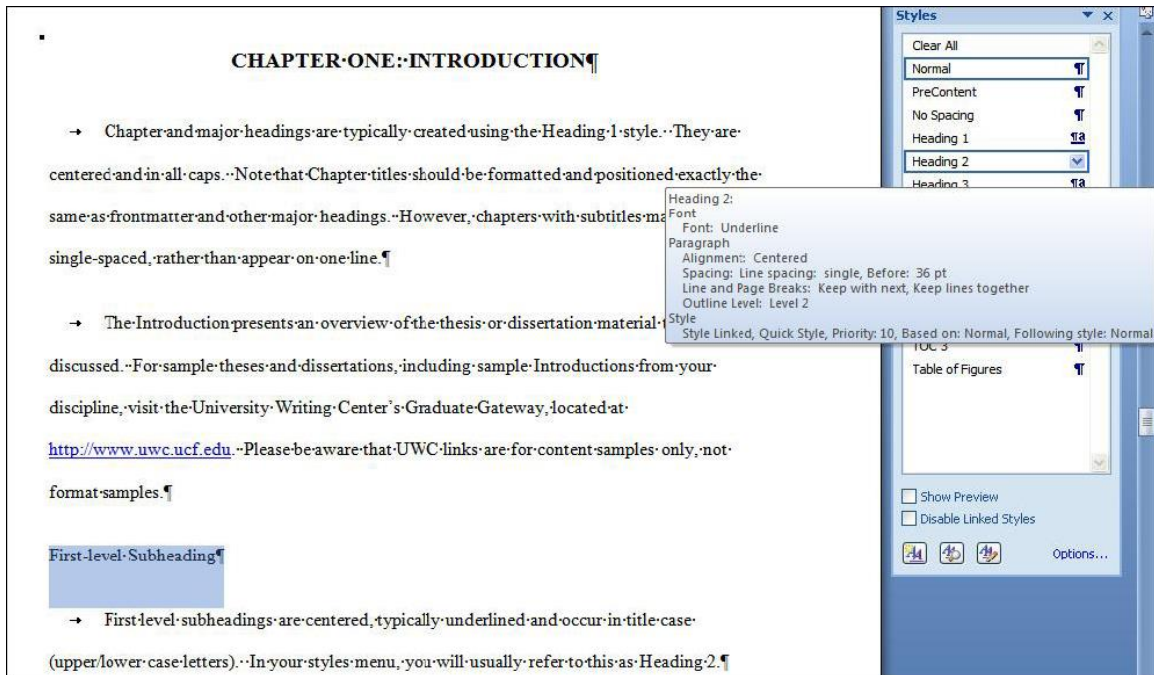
CHAPTER·ONE:·INTRODUCTION¶

Chapter·and·major·headings·are·typically·created·using·the·Heading·1·style.··They·are·centered·and·in·all·caps.··Note·that·Chapter·titles·should·be·formatted·and·positioned·exactly·the·same·as·frontmatter·and·other·major·headings.··However,·chapters·with·subtitles·ma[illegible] single-spaced,·rather·than·appear·on·one·line.¶

The·Introduction·presents·an·overview·of·the·thesis·or·dissertation·material·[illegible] discussed.··For·sample·theses·and·dissertations,·including·sample·Introductions·from·your·discipline,·visit·the·University·Writing·Center's·Graduate·Gateway,·located·at·http://www.uwc.ucf.edu.··Please·be·aware·that·UWC·links·are·for·content·samples·only,·not·format·samples.¶

First-level·Subheading¶

First·level·subheadings·are·centered,·typically·underlined·and·occur·in·title·case·(upper/lower·case·letters).··In·your·styles·menu,·you·will·usually·refer·to·this·as·Heading·2.¶

Styles
Clear All
Normal
PreContent
No Spacing
Heading 1
Heading 2
Heading 3
TOC 3
Table of Figures

Heading 2:
Font
Font: Underline
Paragraph
Alignment: Centered
Spacing: Line spacing: single, Before: 36 pt
Line and Page Breaks: Keep with next, Keep lines together
Outline Level: Level 2
Style
Style Linked, Quick Style, Priority: 10, Based on: Normal, Following style: Normal

Show Preview
Disable Linked Styles
Options...